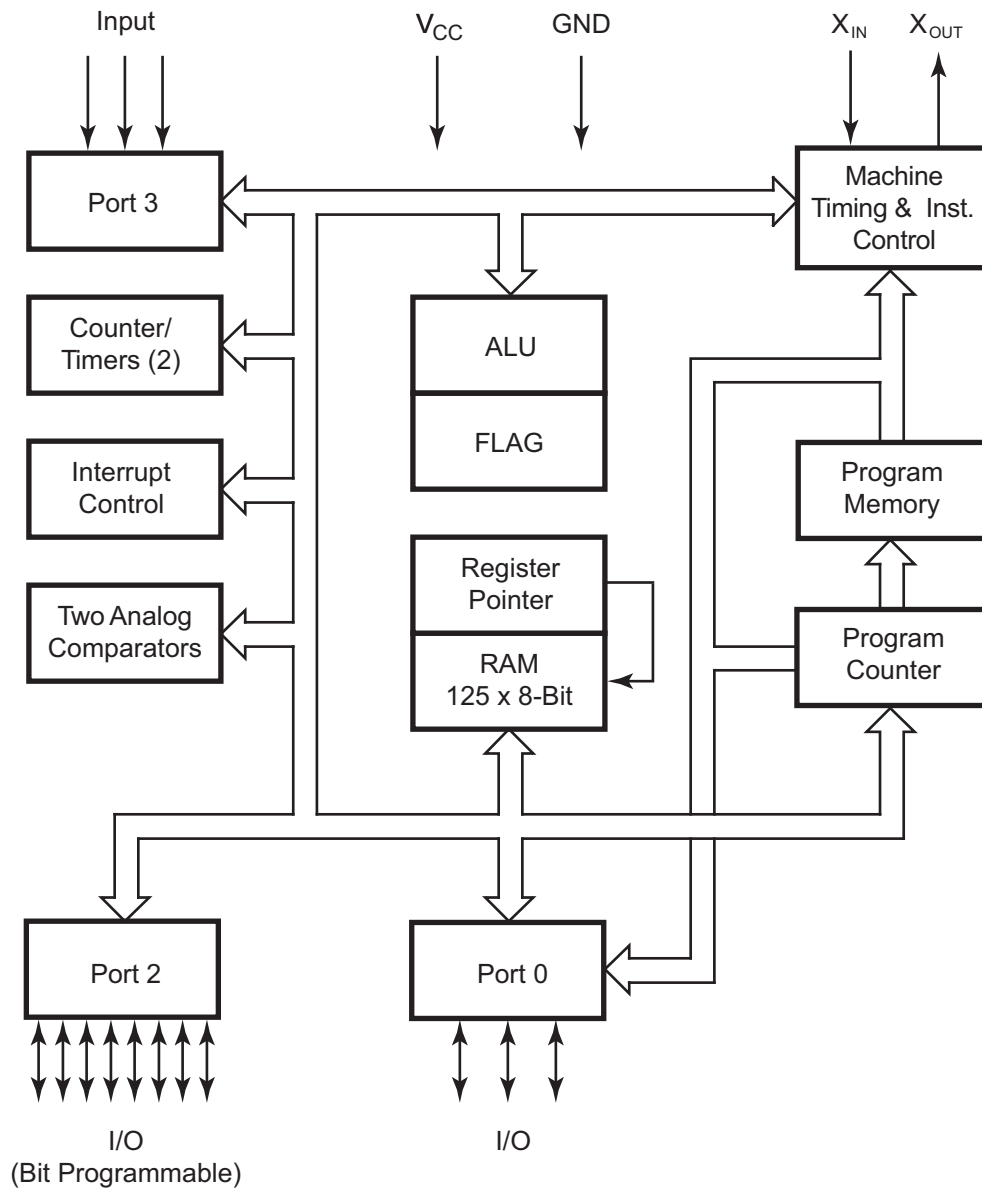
Input

$V_{CC}$

GND

$X_{IN}$ $X_{OUT}$

Port 3

Machine Timing & Inst. Control

Counter/ Timers (2)

ALU

FLAG

Interrupt Control

Program Memory

Register Pointer

Two Analog Comparators

RAM 125 x 8-Bit

Program Counter

Port 2

Port 0

I/O (Bit Programmable)

I/O